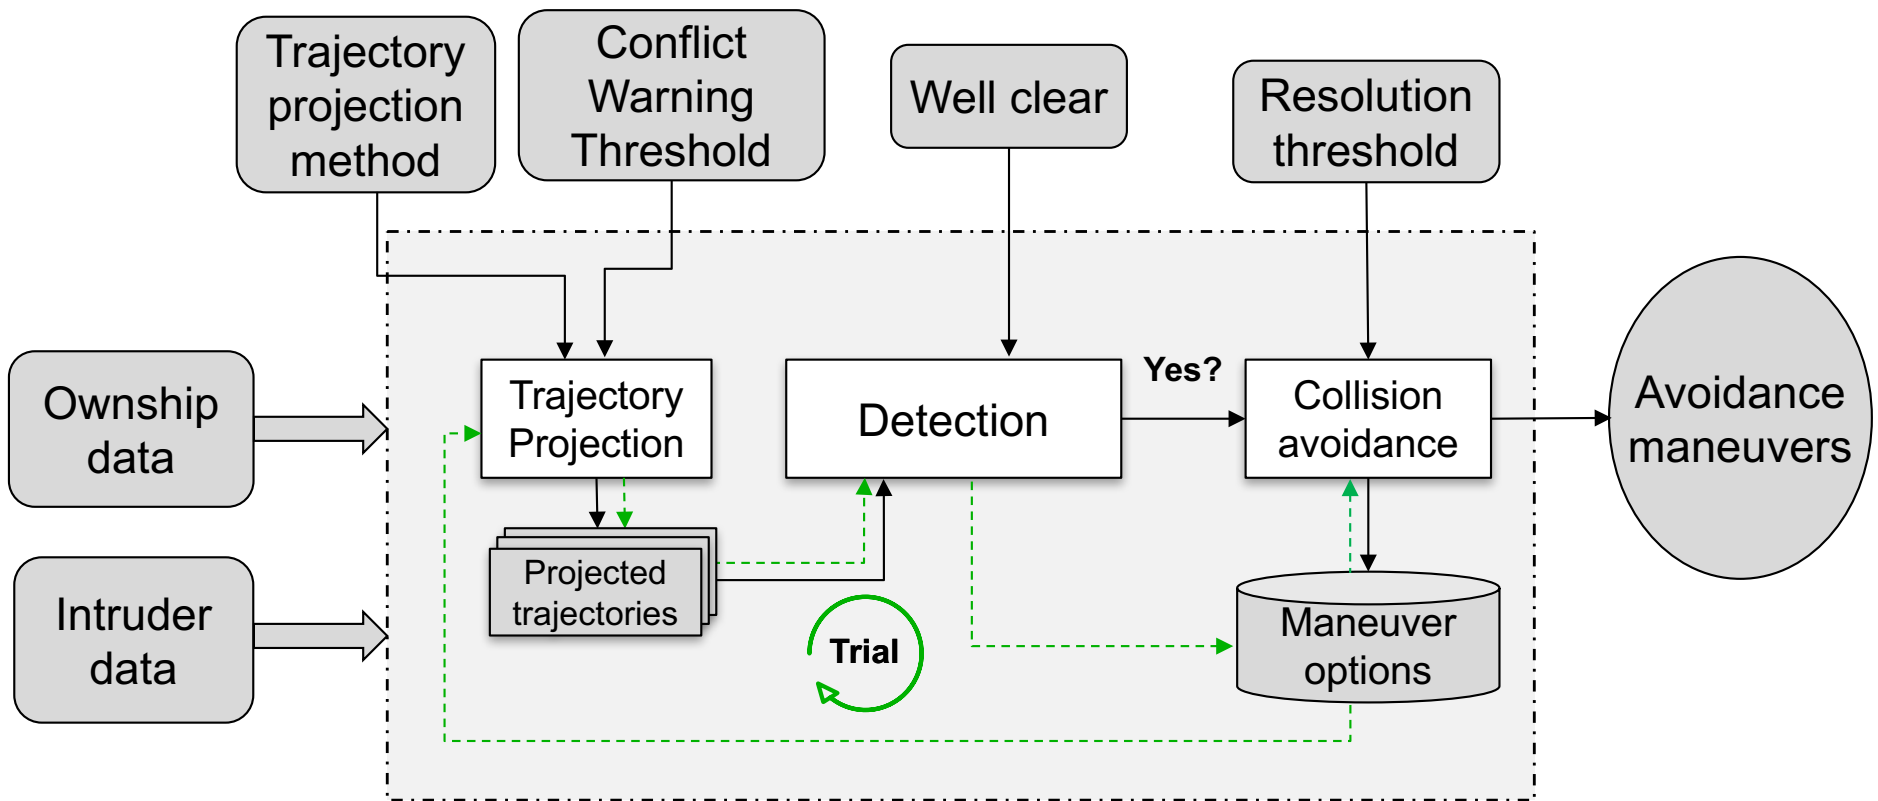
Trajectory projection method

Conflict Warning Threshold

Well clear

Resolution threshold

Ownship data

Intruder data

Trajectory Projection

Detection

Yes?

Collision avoidance

Avoidance maneuvers

Projected trajectories

Trial

Maneuver options